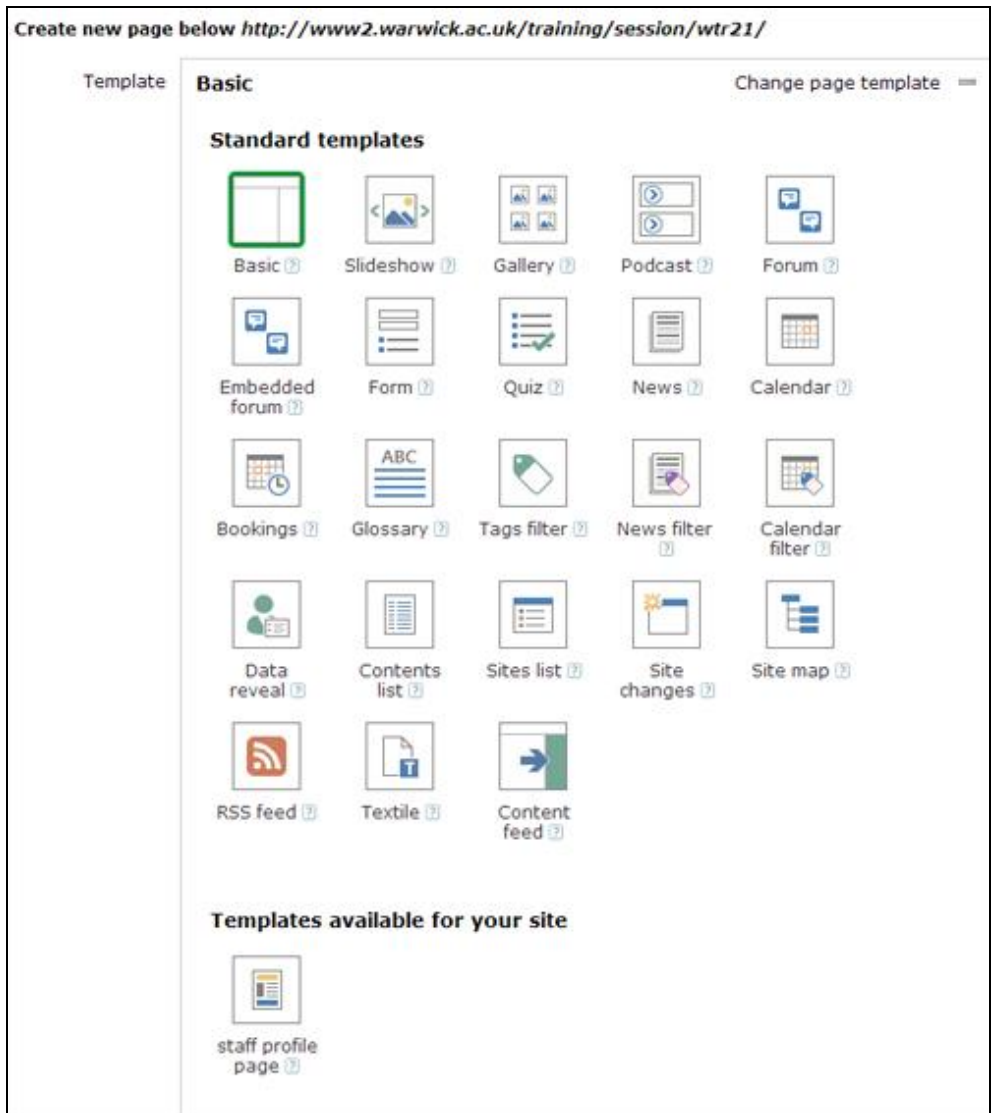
Create new page below http://www2.warwick.ac.uk/training/session/wtr21/

Template

Basic

Change page template

Standard templates

Basic ?
Slideshow ?
Gallery ?
Podcast ?
Forum ?
Embedded forum ?
Form ?
Quiz ?
News ?
Calendar ?
Bookings ?
ABC
Glossary ?
Tags filter ?
News filter ?
Calendar filter ?
Data reveal ?
Contents list ?
Sites list ?
Site changes ?
Site map ?
RSS feed ?
Textile ?
Content feed ?

Templates available for your site

staff profile page ?